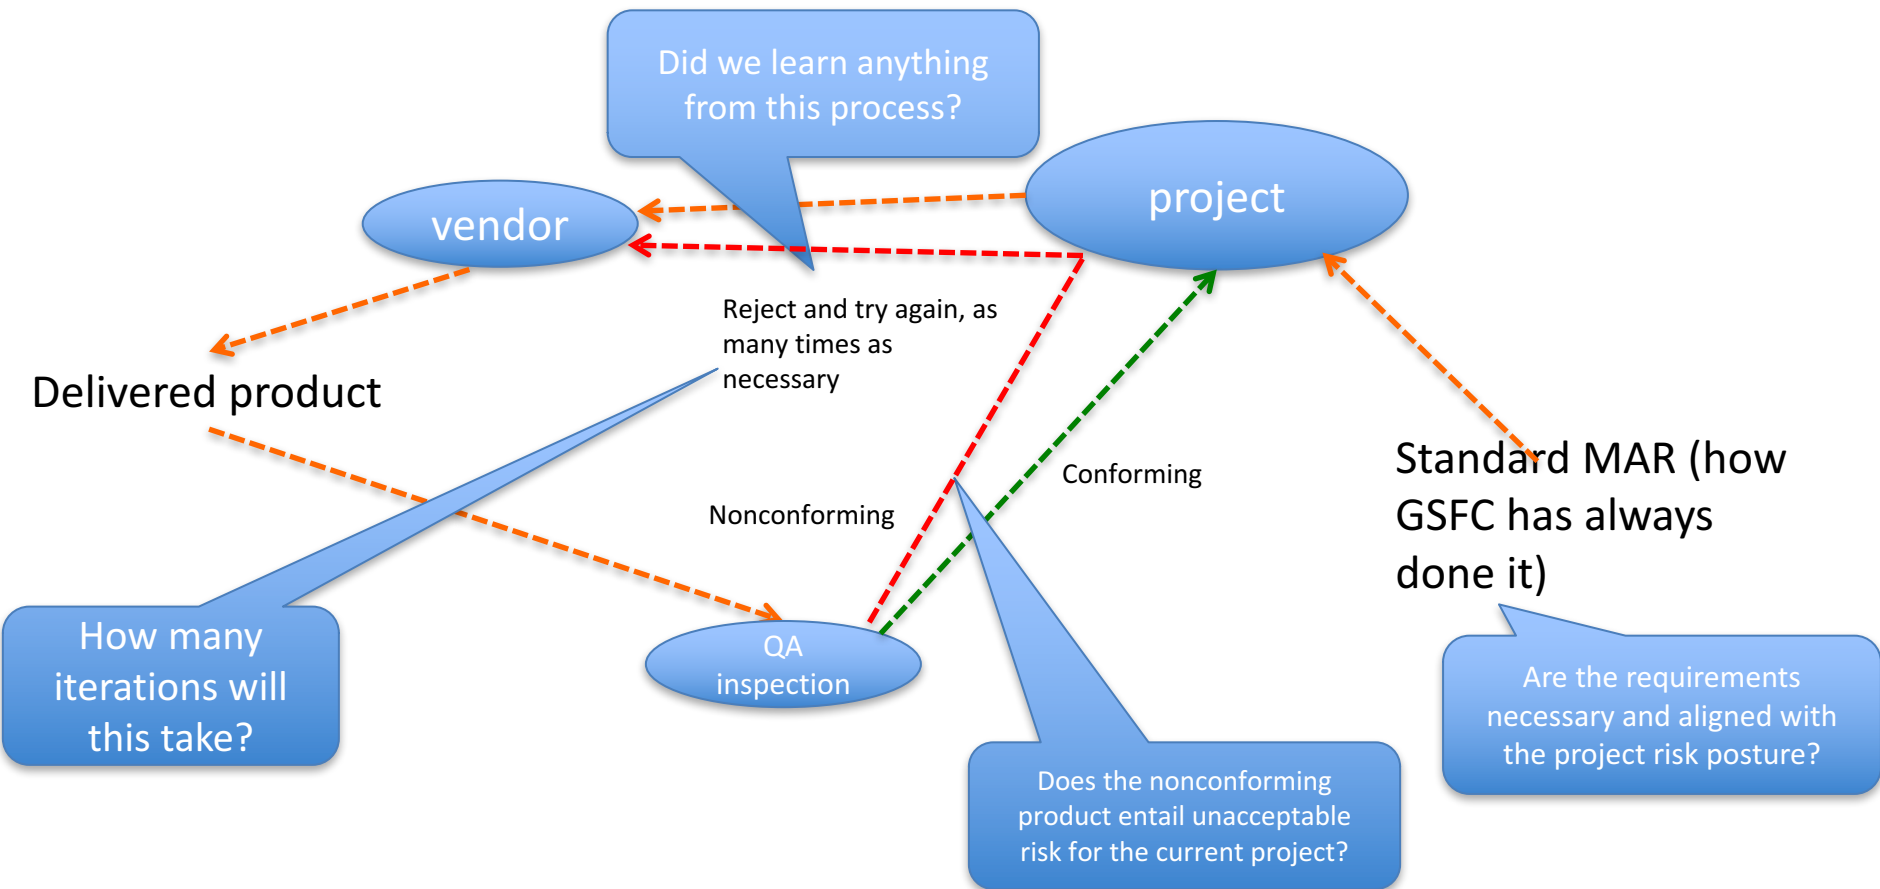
Did we learn anything from this process?

vendor

project

Reject and try again, as many times as necessary

Delivered product

Standard MAR (how GSFC has always done it)

Conforming

Nonconforming

How many iterations will this take?

QA inspection

Are the requirements necessary and aligned with the project risk posture?

Does the nonconforming product entail unacceptable risk for the current project?